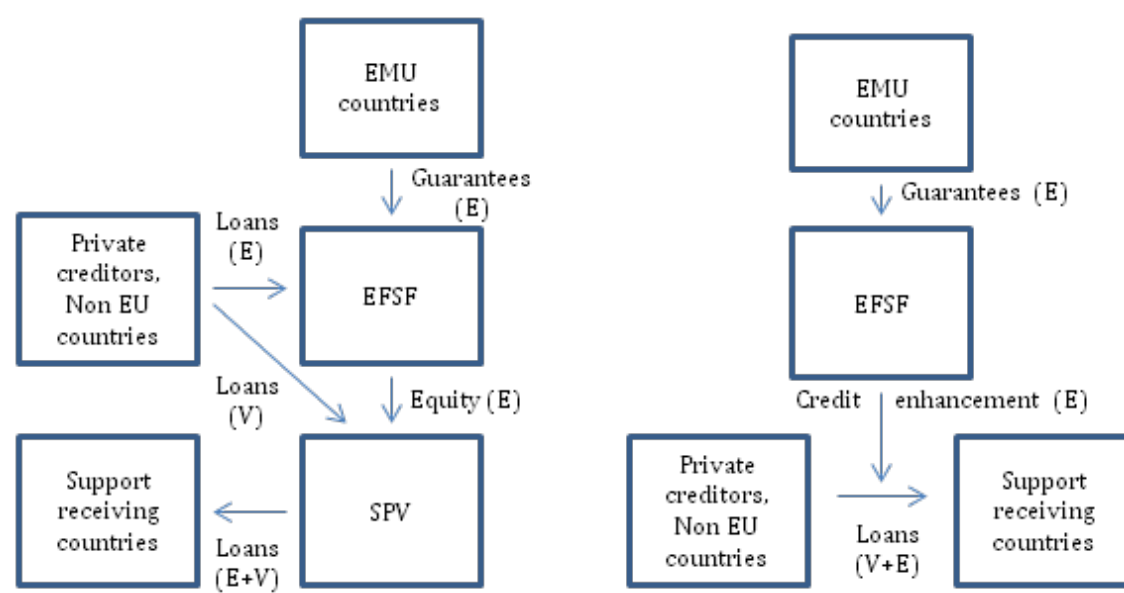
EMU countries

Guarantees (E)

Private creditors, Non EU countries

Loans (E)

EFSF

Loans (V)

Equity (E)

Support receiving countries

SPV

Loans (E+V)

EMU countries

Guarantees (E)

EFSF

Credit enhancement (E)

Private creditors, Non EU countries

Loans (V+E)

Support receiving countries